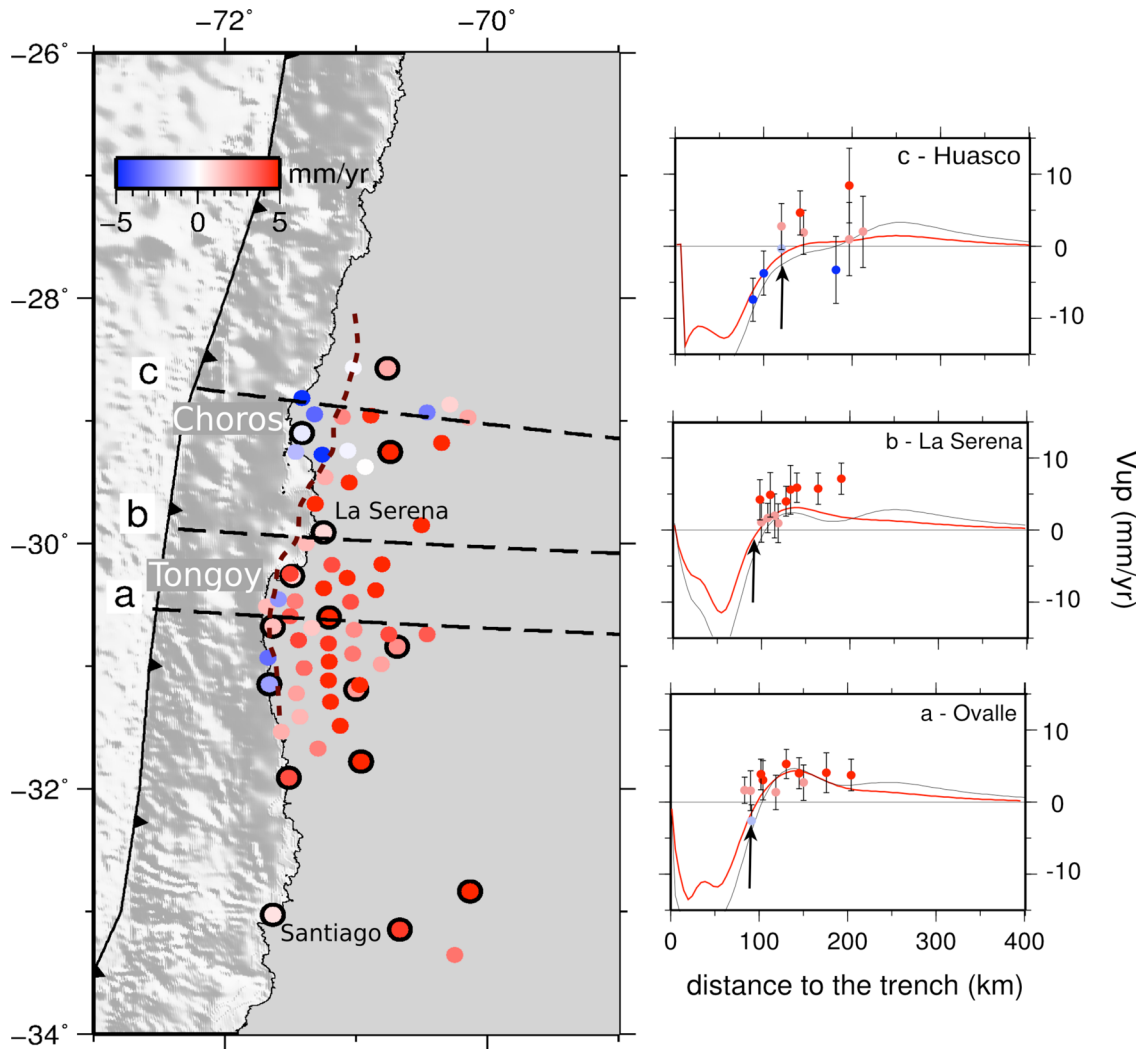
−72˚ −70˚

−26˚

−28˚

−30˚

−32˚

−34˚

mm/yr

−5 0 5

c

Choros

b

La Serena

Tongoy

a

Santiago

c - Huasco

10

0

-10

b - La Serena

10

0

-10

Vup (mm/yr)

a - Ovalle

10

0

-10

0 100 200 300 400

distance to the trench (km)